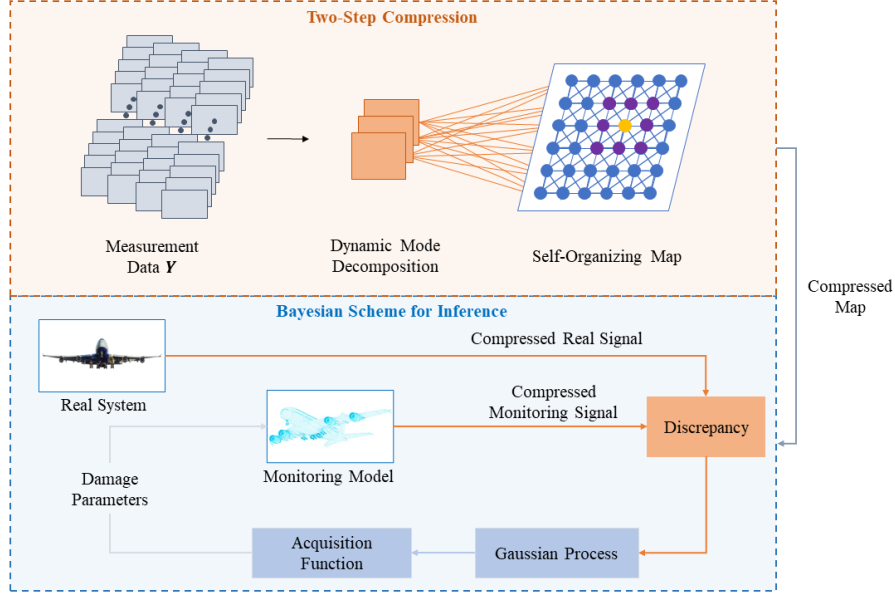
Two-Step Compression

Measurement Data $\boldsymbol{Y}$

Dynamic Mode Decomposition

Self-Organizing Map

Compressed Map

Bayesian Scheme for Inference

Real System

Compressed Real Signal

Compressed Monitoring Signal

Discrepancy

Damage Parameters

Monitoring Model

Acquisition Function

Gaussian Process